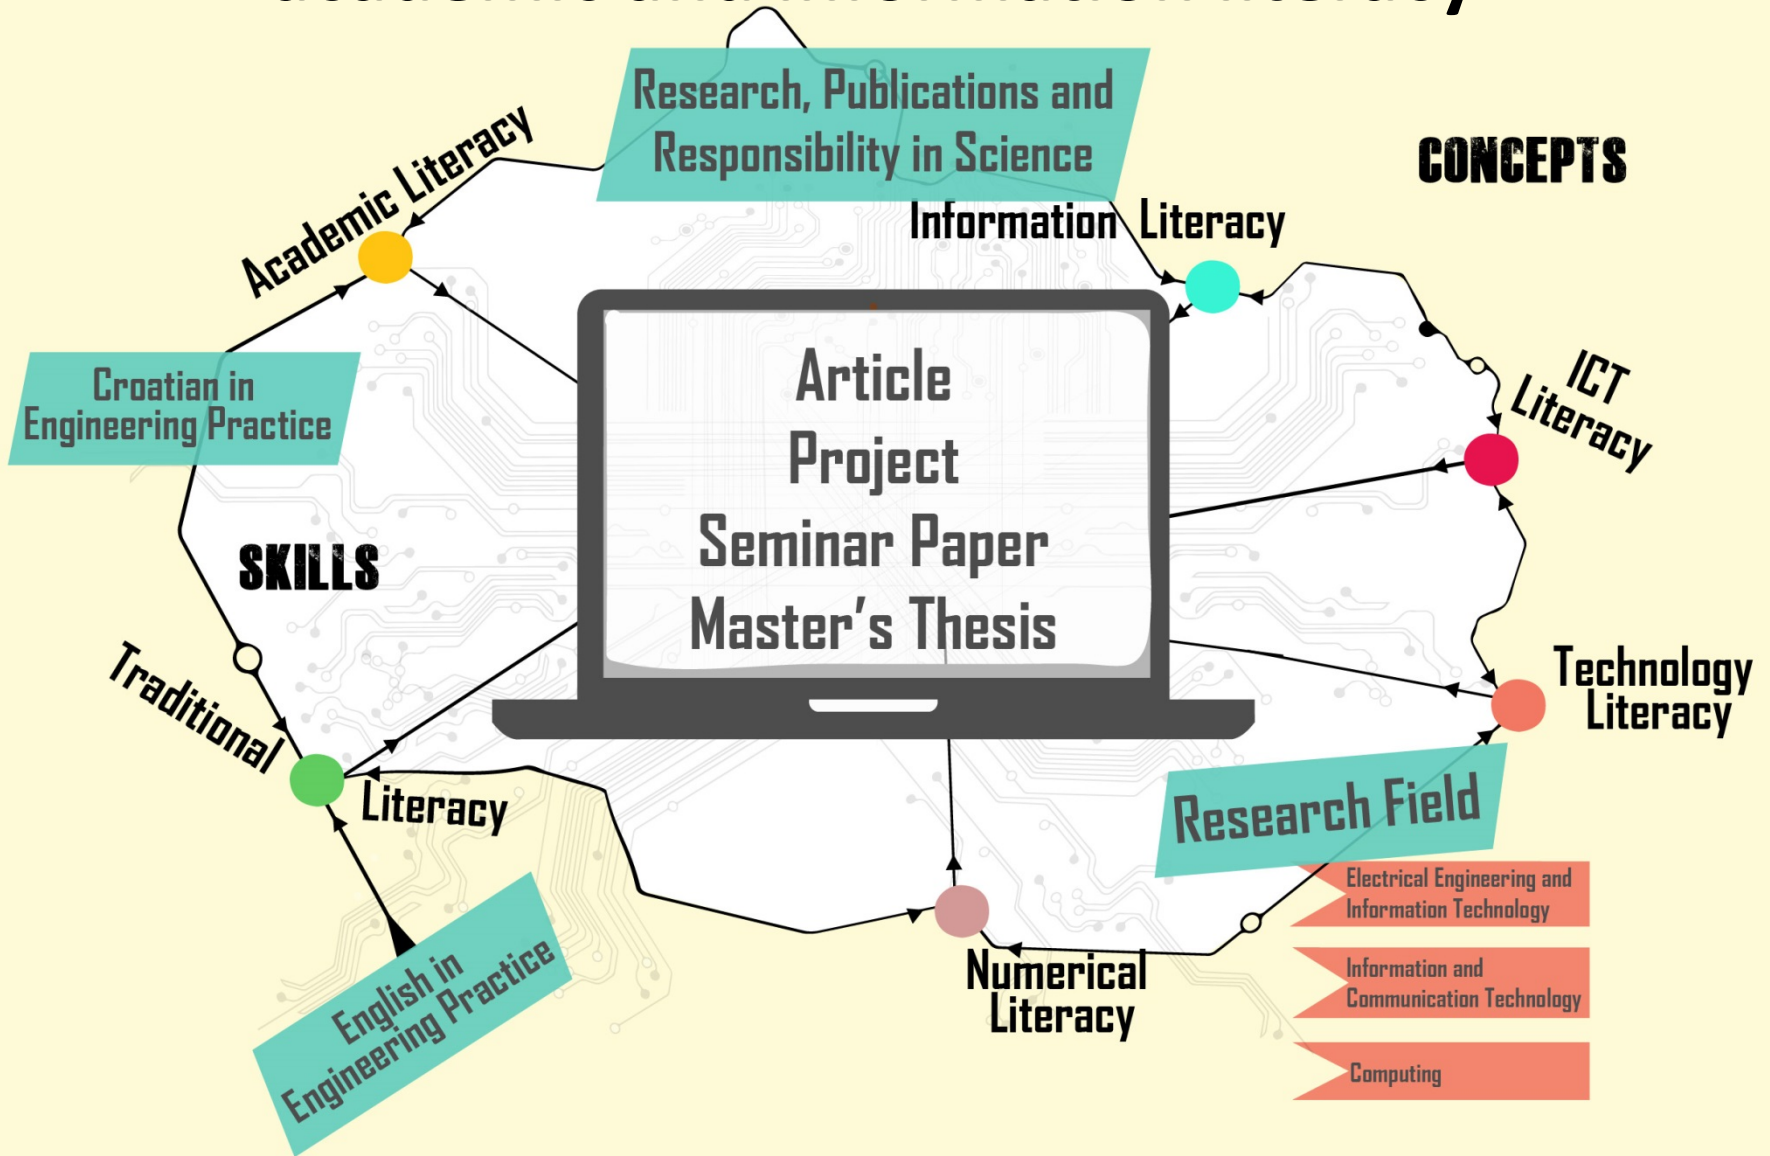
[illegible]

Research, Publications and Responsibility in Science

CONCEPTS

Academic Literacy

Information Literacy

Croatian in Engineering Practice

Article
Project
Seminar Paper
Master's Thesis

ICT Literacy

SKILLS

Traditional Literacy

Technology Literacy

Research Field

Electrical Engineering and Information Technology

Information and Communication Technology

Computing

Numerical Literacy

English in Engineering Practice